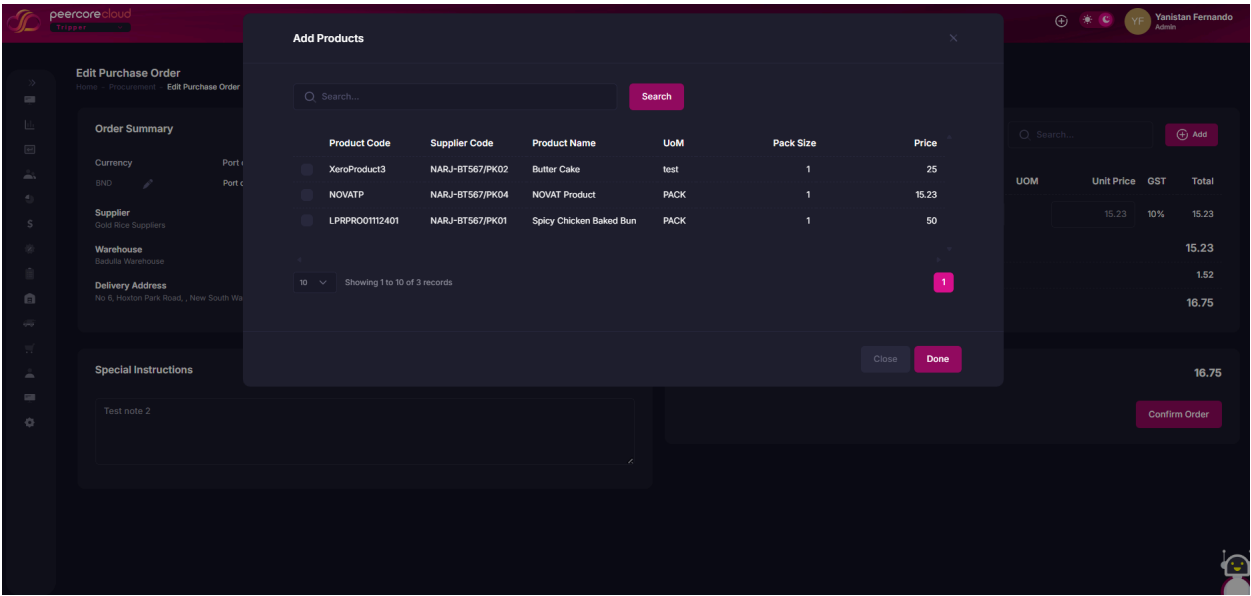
peercorecloud
Trieper

YF Yanistan Fernando
Admin

Edit Purchase Order
Home - Procurement - Edit Purchase Order

Order Summary

Currency
BND

Port
Port

Supplier
Gold Rice Suppliers

Warehouse
Badulla Warehouse

Delivery Address
No 6, Hoxton Park Road, , New South Wa

Special Instructions

Test note 2

Search...

Add

UOM Unit Price GST Total

15.23 10% 15.23

15.23
1.52
16.75

16.75

Confirm Order

Add Products

Search...

Search

| Product Code | Supplier Code | Product Name | UoM | Pack Size | Price |
|---|---|---|---|---|---|
| XeroProduct3 | NARJ-BT567/PK02 | Butter Cake | test | 1 | 25 |
| NOVATP | NARJ-BT567/PK04 | NOVAT Product | PACK | 1 | 15.23 |
| LPRPRO01112401 | NARJ-BT567/PK01 | Spicy Chicken Baked Bun | PACK | 1 | 50 |

10 Showing 1 to 10 of 3 records

1

Close Done